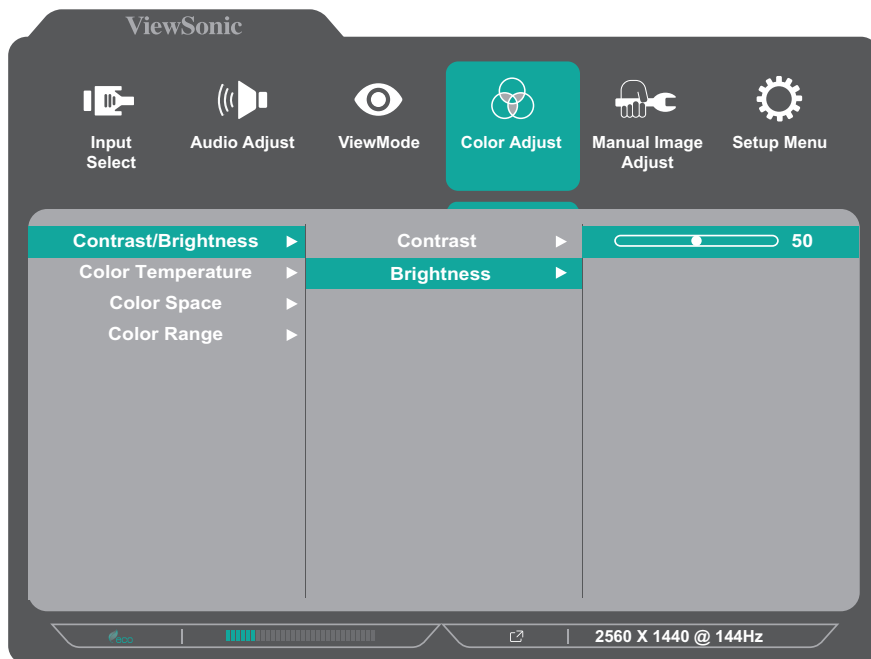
ViewSonic

Input Select
Audio Adjust
ViewMode
Color Adjust
Manual Image Adjust
Setup Menu

Contrast/Brightness ►
Color Temperature ►
Color Space ►
Color Range ►

Contrast ►
Brightness ►

50

eco
2560 X 1440 @ 144Hz